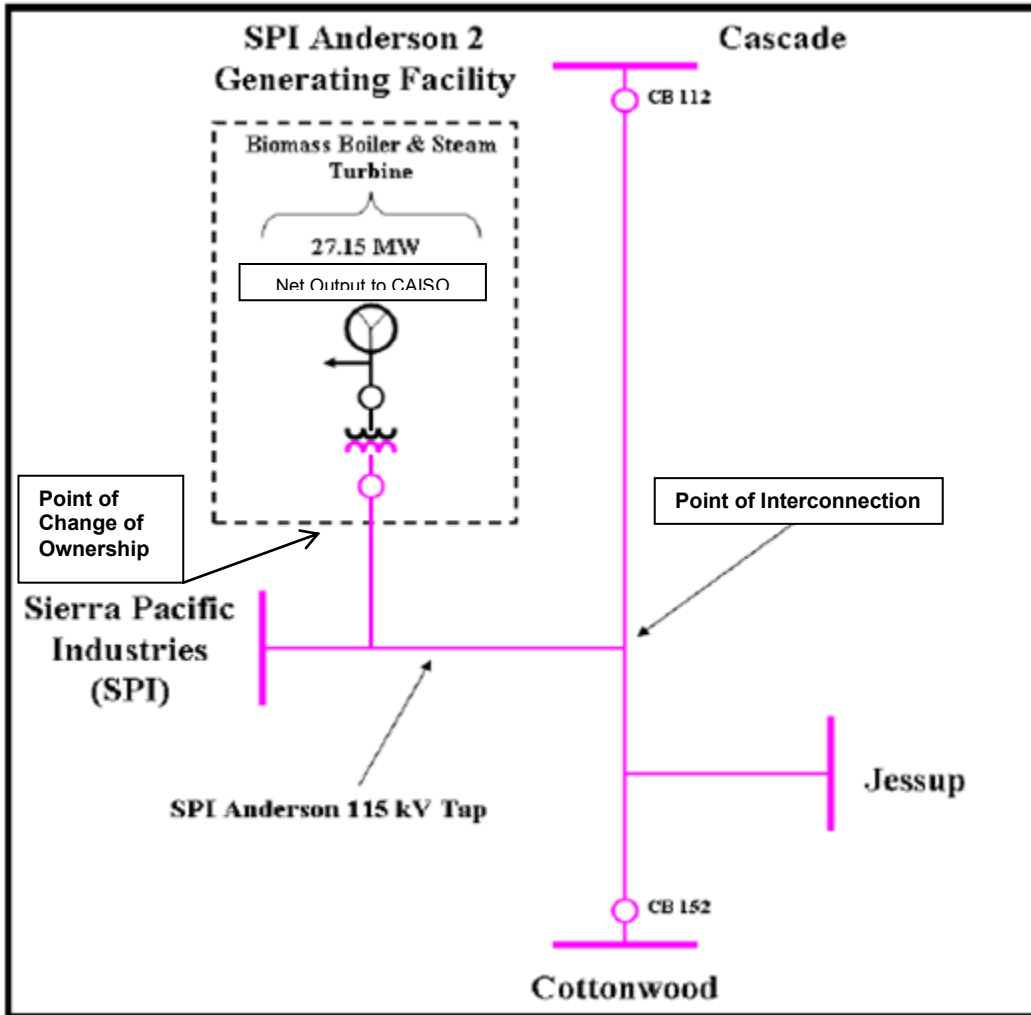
SPI Anderson 2
Generating Facility

Cascade

CB 112

Biomass Boiler & Steam Turbine

27.15 MW

Net Output to CAISO

Point of Change of Ownership

Point of Interconnection

Sierra Pacific Industries (SPI)

SPI Anderson 115 kV Tap

Jessup

CB 152

Cottonwood